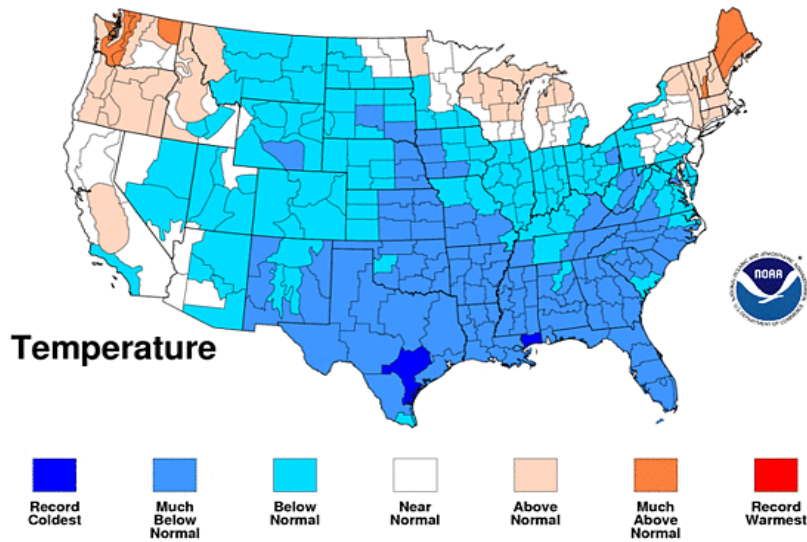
Temperature

NOAA

NATIONAL OCEANIC AND ATMOSPHERIC ADMINISTRATION

U.S. DEPARTMENT OF COMMERCE

Record Coldest

Much Below Normal

Below Normal

Near Normal

Above Normal

Much Above Normal

Record Warmest